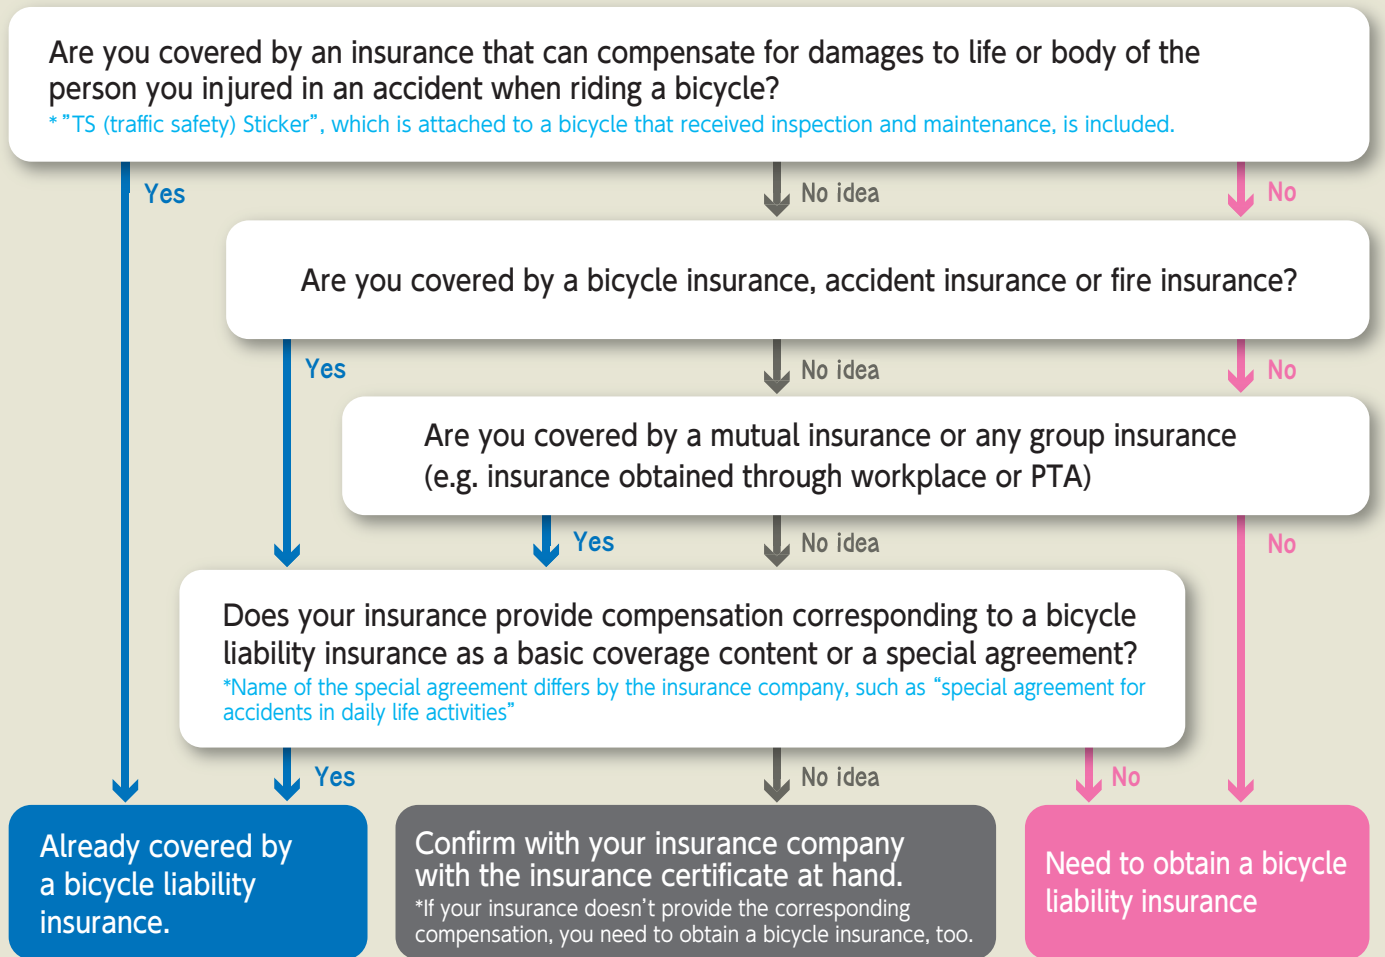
Are you covered by an insurance that can compensate for damages to life or body of the person you injured in an accident when riding a bicycle?
* "TS (traffic safety) Sticker", which is attached to a bicycle that received inspection and maintenance, is included.

Yes

No idea

No

Are you covered by a bicycle insurance, accident insurance or fire insurance?

Yes

No idea

No

Are you covered by a mutual insurance or any group insurance (e.g. insurance obtained through workplace or PTA)

Yes

No idea

No

Does your insurance provide compensation corresponding to a bicycle liability insurance as a basic coverage content or a special agreement?
*Name of the special agreement differs by the insurance company, such as "special agreement for accidents in daily life activities"

Yes

No idea

No

Already covered by a bicycle liability insurance.

Confirm with your insurance company with the insurance certificate at hand.
*If your insurance doesn't provide the corresponding compensation, you need to obtain a bicycle insurance, too.

Need to obtain a bicycle liability insurance